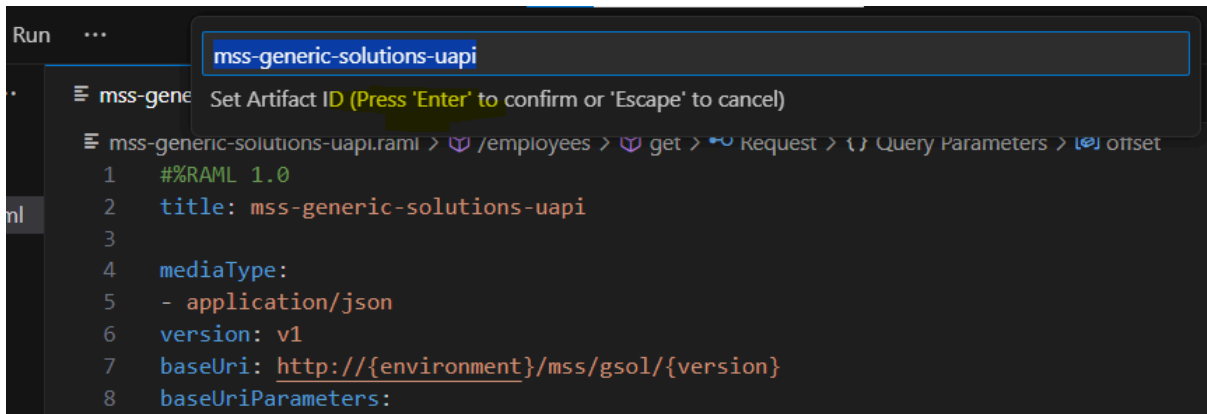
Run ···

mss-generic-solutions-uapi

Set Artifact ID (Press 'Enter' to confirm or 'Escape' to cancel)

··

mss-gene

ml

mss-generic-solutions-uapi.raml > /employees > get > Request > {} Query Parameters > offset

1 #%RAML 1.0
2 title: mss-generic-solutions-uapi
3
4 mediaType:
5 - application/json
6 version: v1
7 baseUri: http://{environment}/mss/gsol/{version}
8 baseUriParameters: